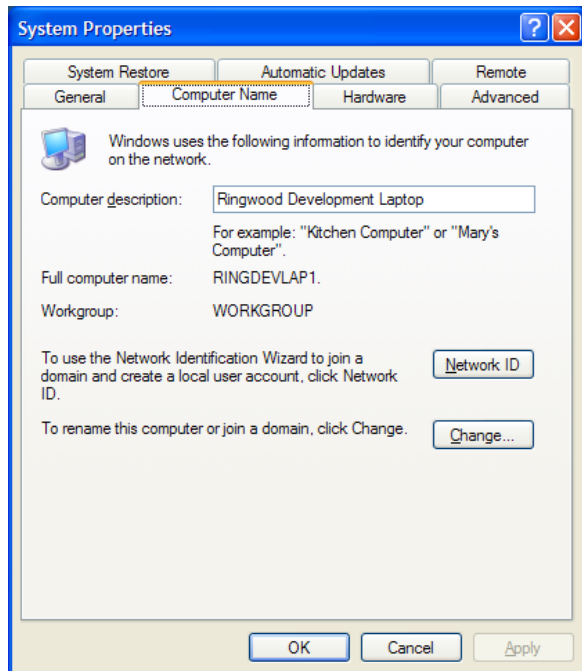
System Properties

?

System Restore
Automatic Updates
Remote
General
Computer Name
Hardware
Advanced

Windows uses the following information to identify your computer on the network.

Computer description: Ringwood Development Laptop

For example: "Kitchen Computer" or "Mary's Computer".

Full computer name: RINGDEVLAP1.

Workgroup: WORKGROUP

To use the Network Identification Wizard to join a domain and create a local user account, click Network ID.

Network ID

To rename this computer or join a domain, click Change.

Change...

OK
Cancel
Apply